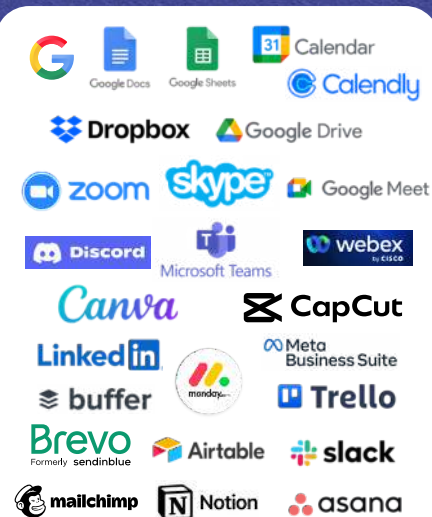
G
Google Docs
Google Sheets
31 Calendar
Calendly
Dropbox
Google Drive
zoom
skype
Google Meet
Discord
Microsoft Teams
webex by CISCO
Canva
CapCut
LinkedIn
monday.com
Meta Business Suite
buffer
Trello
Brevo Formerly sendinblue
Airtable
slack
mailchimp
Notion
asana